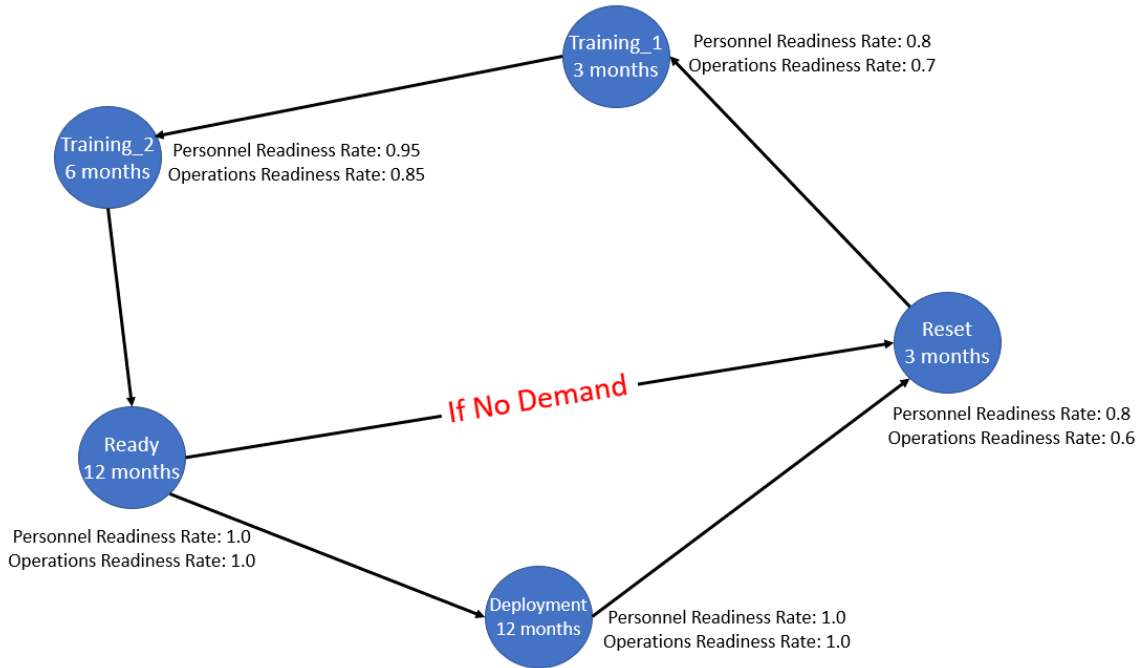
Training_1
3 months

Personnel Readiness Rate: 0.8
Operations Readiness Rate: 0.7

Training_2
6 months

Personnel Readiness Rate: 0.95
Operations Readiness Rate: 0.85

Reset
3 months

If No Demand

Personnel Readiness Rate: 0.8
Operations Readiness Rate: 0.6

Ready
12 months

Personnel Readiness Rate: 1.0
Operations Readiness Rate: 1.0

Deployment
12 months

Personnel Readiness Rate: 1.0
Operations Readiness Rate: 1.0